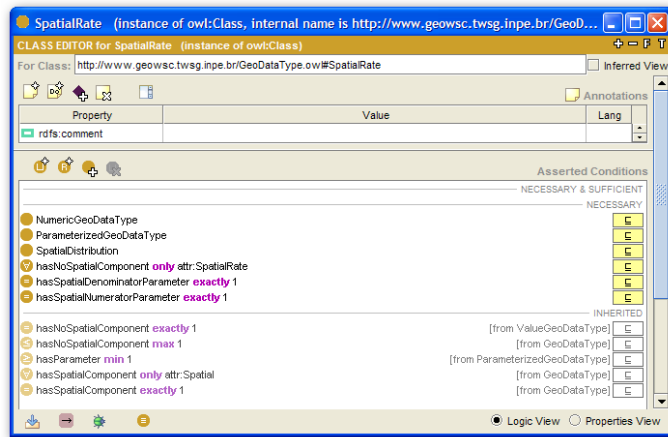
SpatialRate (instance of owl:Class, internal name is http://www.geowsc.twsg.inpe.br/GeoD

CLASS EDITOR for SpatialRate (instance of owl:Class)

For Class: http://www.geowsc.twsg.inpe.br/GeoDataType.owl#SpatialRate

Inferred View

Annotations

| Property | Value | Lang |
|---|---|---|
| rdfs:comment | | |

Asserted Conditions

NECESSARY & SUFFICIENT

NECESSARY

NumericGeoDataType ⊑
ParameterizedGeoDataType ⊑
SpatialDistribution ⊑
hasNoSpatialComponent only attr:SpatialRate ⊑
hasSpatialDenominatorParameter exactly 1 ⊑
hasSpatialNumeratorParameter exactly 1 ⊑

INHERITED

hasNoSpatialComponent exactly 1 [from ValueGeoDataType] ⊑
hasNoSpatialComponent max 1 [from GeoDataType] ⊑
hasParameter min 1 [from ParameterizedGeoDataType] ⊑
hasSpatialComponent only attr:Spatial [from GeoDataType] ⊑
hasSpatialComponent exactly 1 [from GeoDataType] ⊑

Logic View Properties View